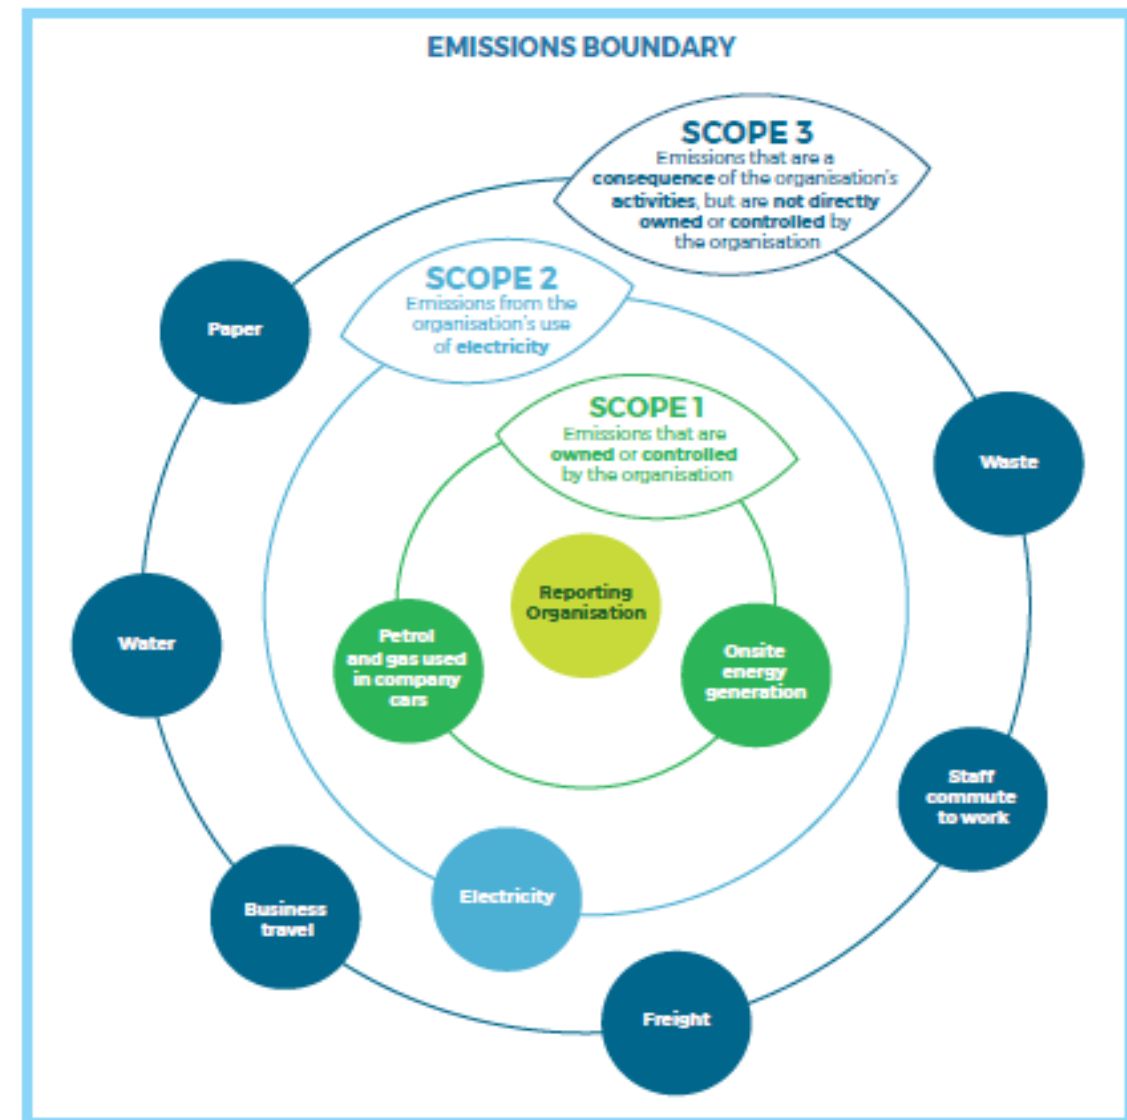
EMISSIONS BOUNDARY

SCOPE 3
Emissions that are a consequence of the organisation's activities, but are not directly owned or controlled by the organisation

SCOPE 2
Emissions from the organisation's use of electricity

SCOPE 1
Emissions that are owned or controlled by the organisation

Paper

Waste

Reporting Organisation

Petrol and gas used in company cars

Onsite energy generation

Water

Staff commute to work

Electricity

Business travel

Freight